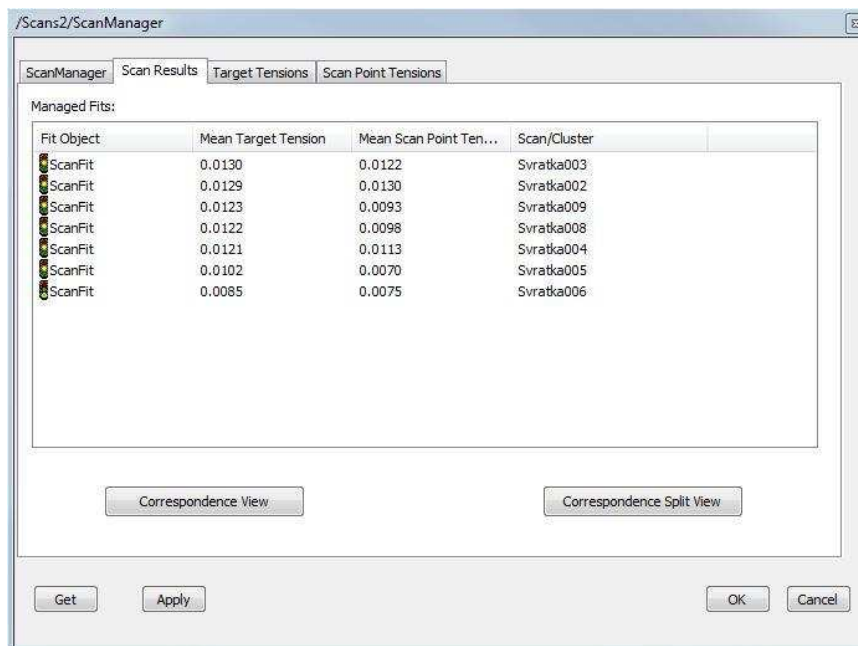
/Scans2/ScanManager

ScanManager | Scan Results | Target Tensions | Scan Point Tensions

Managed Fits:

| Fit Object | Mean Target Tension | Mean Scan Point Ten... | Scan/Cluster |
|---|---|---|---|
| ScanFit | 0.0130 | 0.0122 | Svratka003 |
| ScanFit | 0.0129 | 0.0130 | Svratka002 |
| ScanFit | 0.0123 | 0.0093 | Svratka009 |
| ScanFit | 0.0122 | 0.0098 | Svratka008 |
| ScanFit | 0.0121 | 0.0113 | Svratka004 |
| ScanFit | 0.0102 | 0.0070 | Svratka005 |
| ScanFit | 0.0085 | 0.0075 | Svratka006 |

Correspondence View

Correspondence Split View

Get

Apply

OK

Cancel